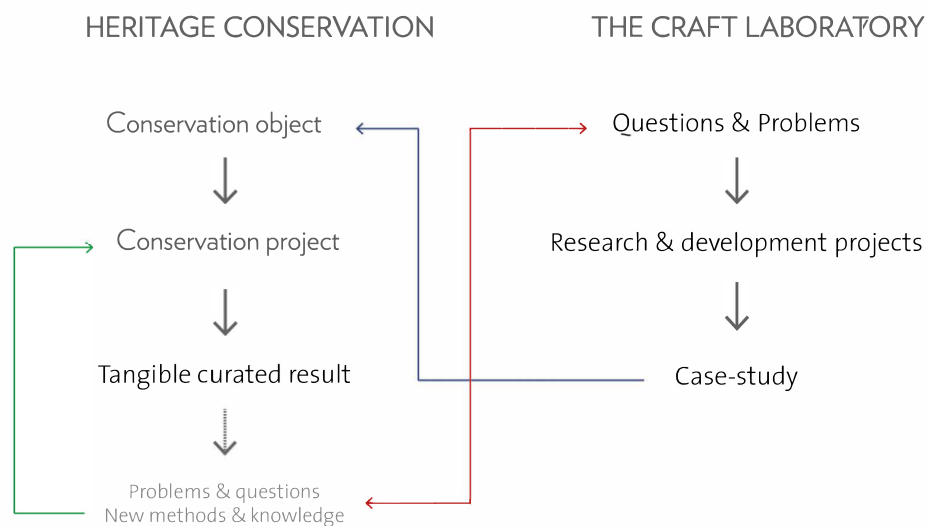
HERITAGE CONSERVATION

THE CRAFT LABORATORY

Conservation object

Questions & Problems

Conservation project

Research & development projects

Tangible curated result

Case-study

Problems & questions
New methods & knowledge